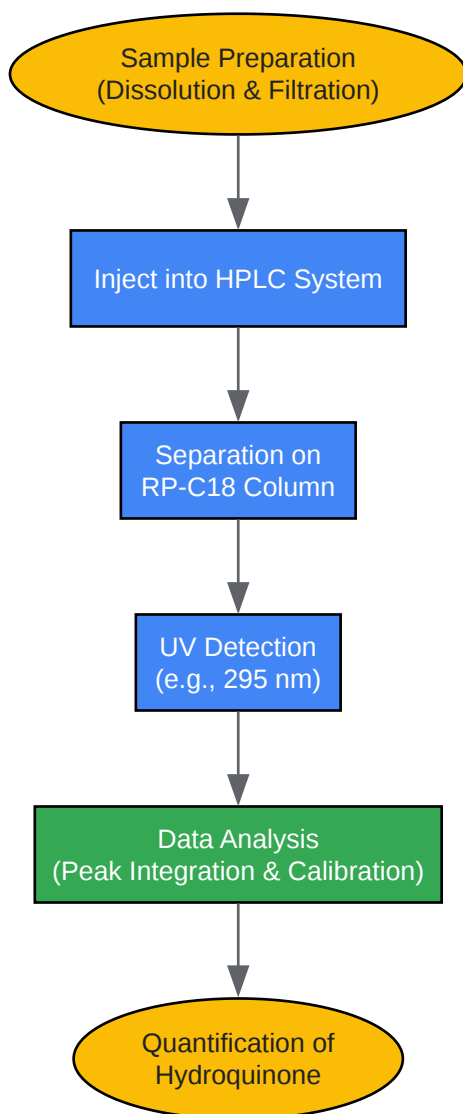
Sample Preparation
(Dissolution & Filtration)

Inject into HPLC System

Separation on
RP-C18 Column

UV Detection
(e.g., 295 nm)

Data Analysis
(Peak Integration & Calibration)

Quantification of
Hydroquinone